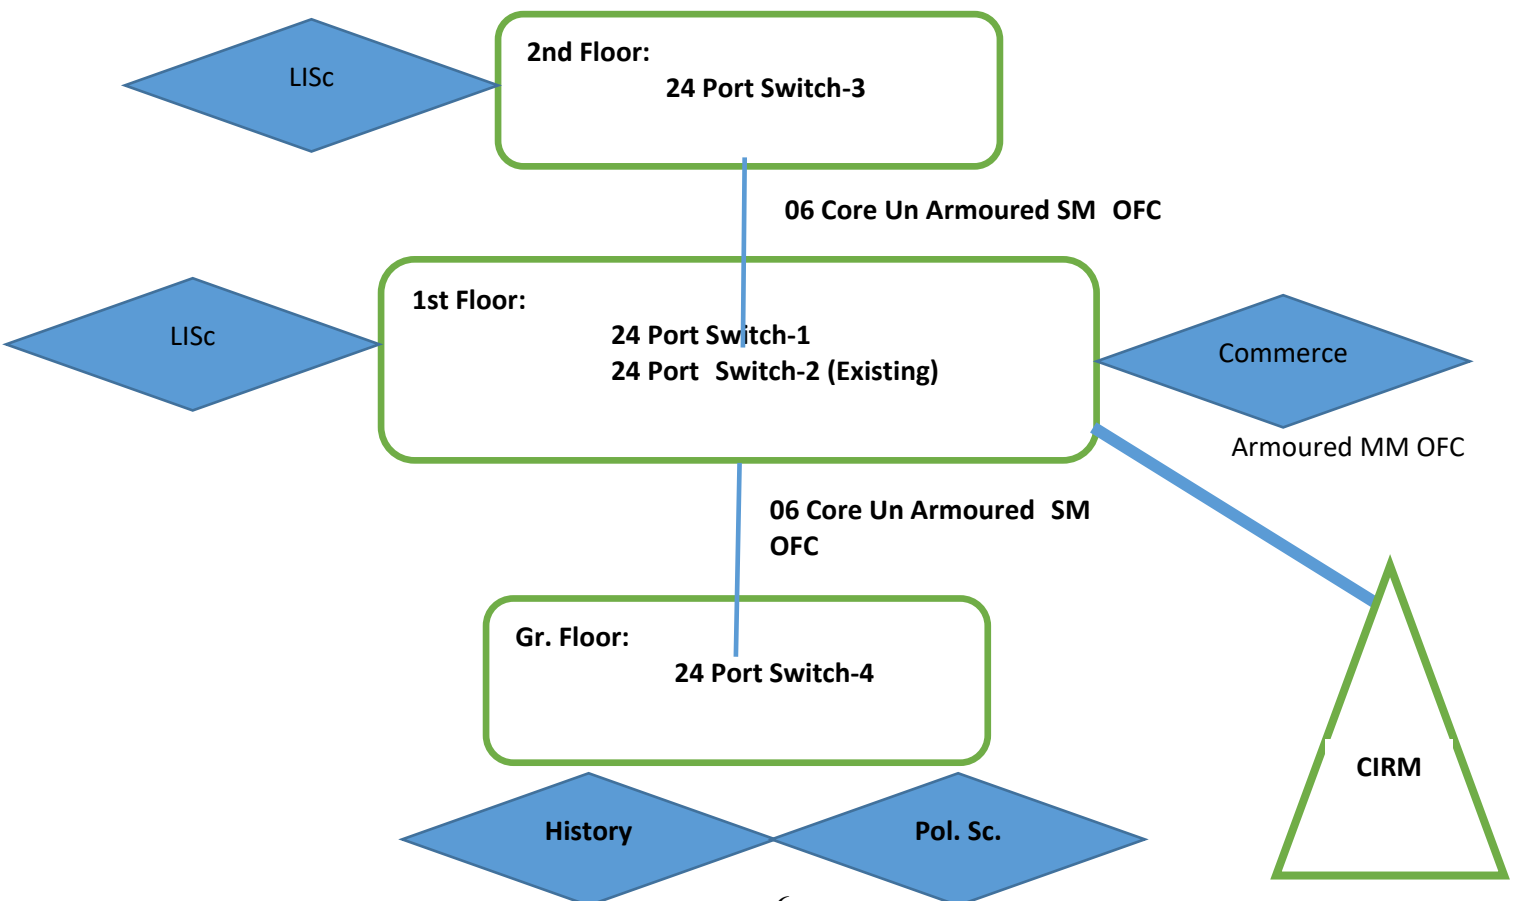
LISc

2nd Floor:
24 Port Switch-3

06 Core Un Armoured SM OFC

LISc

1st Floor:
24 Port Switch-1
24 Port Switch-2 (Existing)

Commerce

Armoured MM OFC

06 Core Un Armoured SM OFC

Gr. Floor:
24 Port Switch-4

CIRM

History

Pol. Sc.

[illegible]